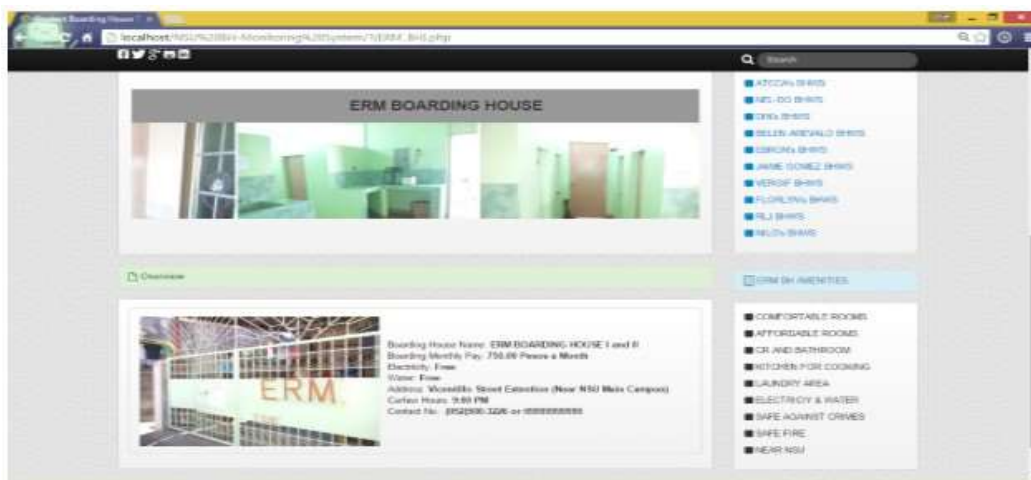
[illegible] Boarding House

localhost/NSU%20BH-Monitoring%20System/1/ERM_BHS.php

Search

ATCON's BHWS
NEL-DO BHWS
DING BHWS
BELEN AREVALO BHWS
EBRON's BHWS
JAIME GOMEZ BHWS
VERDIF BHWS
FLORLYN's BHWS
RLJ BHWS
NILO's BHWS

ERM BOARDING HOUSE

Overview

ERM BH AMENITIES

ERM

Boarding House Name: ERM BOARDING HOUSE I and II
Boarding Monthly Pay: 750.00 Pesos a Month
Electricity: Free
Water: Free
Address: Vicentillo Street Extention (Near NSU Main Campus)
Curfew Hours: 9:00 PM
Contact No.: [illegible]

COMFORTABLE ROOMS
AFFORDABLE ROOMS
CR AND BATHROOM
KITCHEN FOR COOKING
LAUNDRY AREA
ELECTRICITY & WATER
SAFE AGAINST CRIMES
SAFE FIRE
NEAR NSU